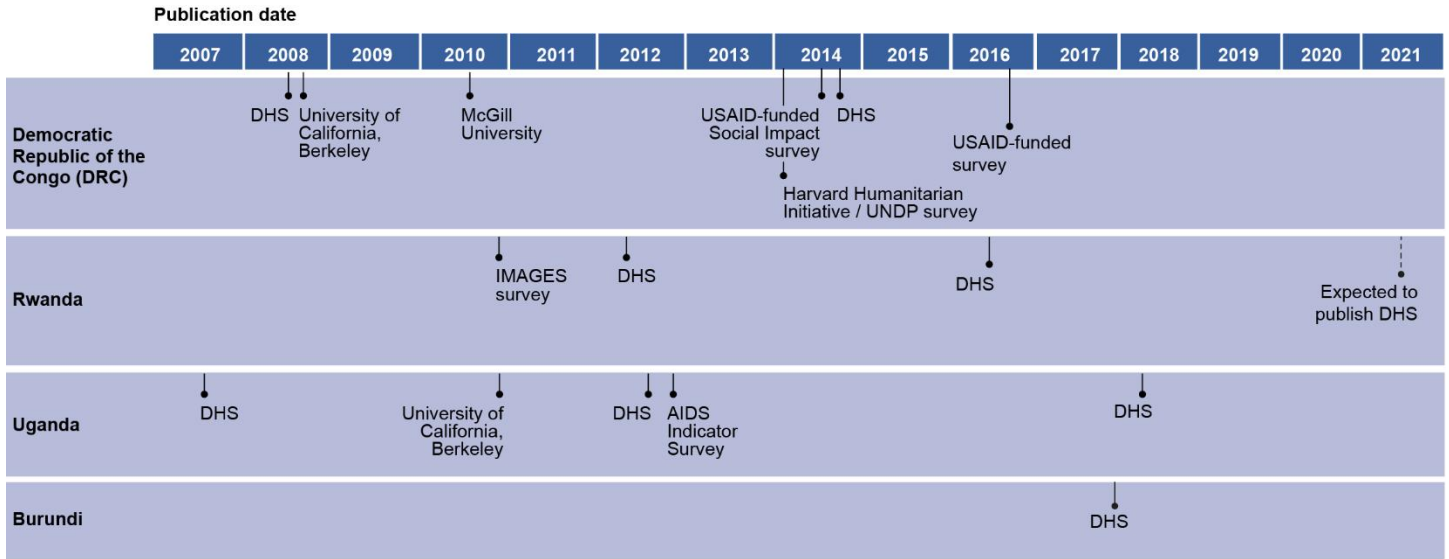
Publication date

| 2007 | 2008 | 2009 | 2010 | 2011 | 2012 | 2013 | 2014 | 2015 | 2016 | 2017 | 2018 | 2019 | 2020 | 2021 |
|---|---|---|---|---|---|---|---|---|---|---|---|---|---|---|

Democratic Republic of the Congo (DRC)

DHS

University of California, Berkeley

McGill University

USAID-funded Social Impact survey

DHS

Harvard Humanitarian Initiative / UNDP survey

USAID-funded survey

Rwanda

IMAGES survey

DHS

DHS

Expected to publish DHS

Uganda

DHS

University of California, Berkeley

DHS

AIDS Indicator Survey

DHS

Burundi

DHS